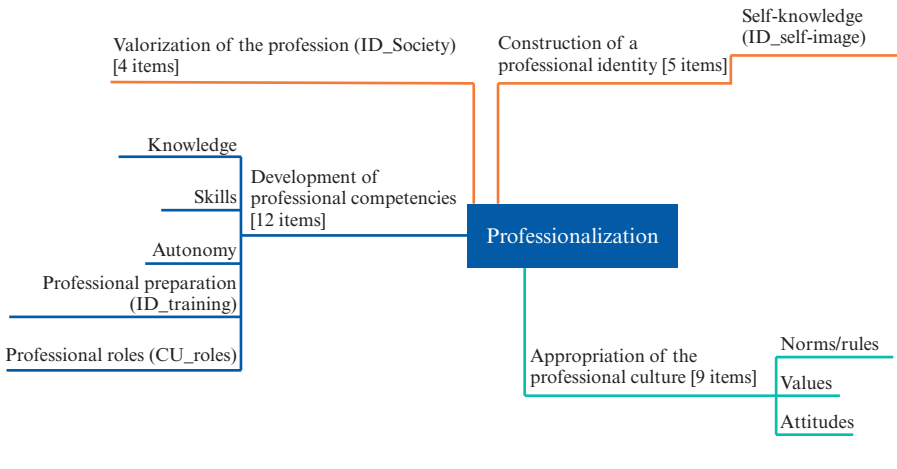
Valorization of the profession (ID_Society) [4 items]

Construction of a professional identity [5 items]

Self-knowledge (ID_self-image)

Knowledge

Skills

Autonomy

Professional preparation (ID_training)

Professional roles (CU_roles)

Development of professional competencies [12 items]

Professionalization

Appropriation of the professional culture [9 items]

Norms/rules

Values

Attitudes